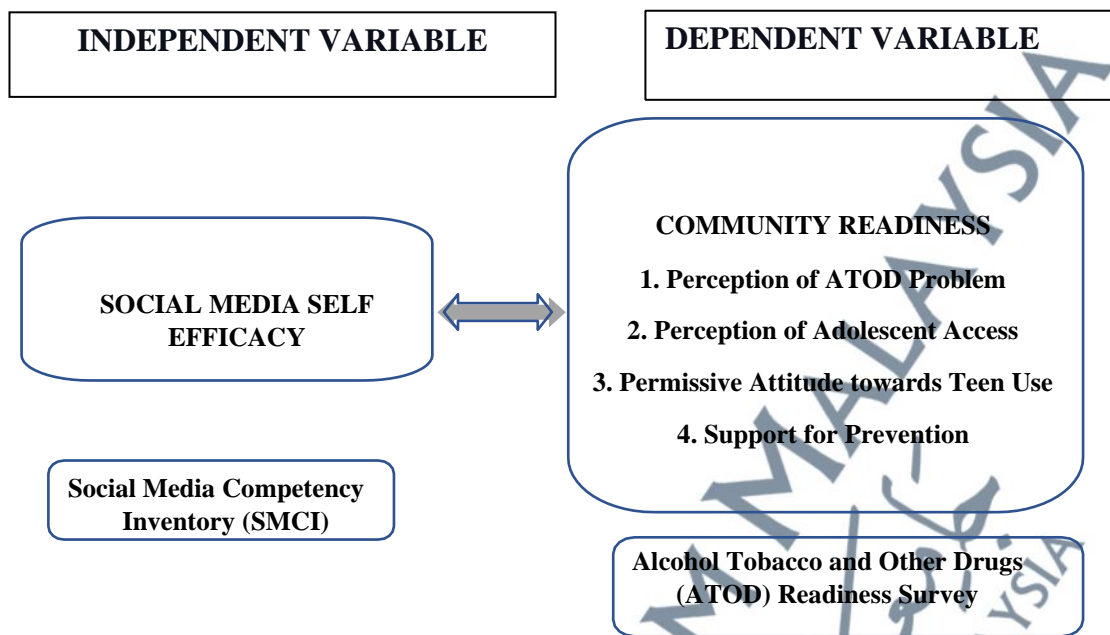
INDEPENDENT VARIABLE

DEPENDENT VARIABLE

SOCIAL MEDIA SELF EFFICACY

COMMUNITY READINESS

1. Perception of ATOD Problem

2. Perception of Adolescent Access

3. Permissive Attitude towards Teen Use

4. Support for Prevention

Social Media Competency Inventory (SMCI)

Alcohol Tobacco and Other Drugs (ATOD) Readiness Survey